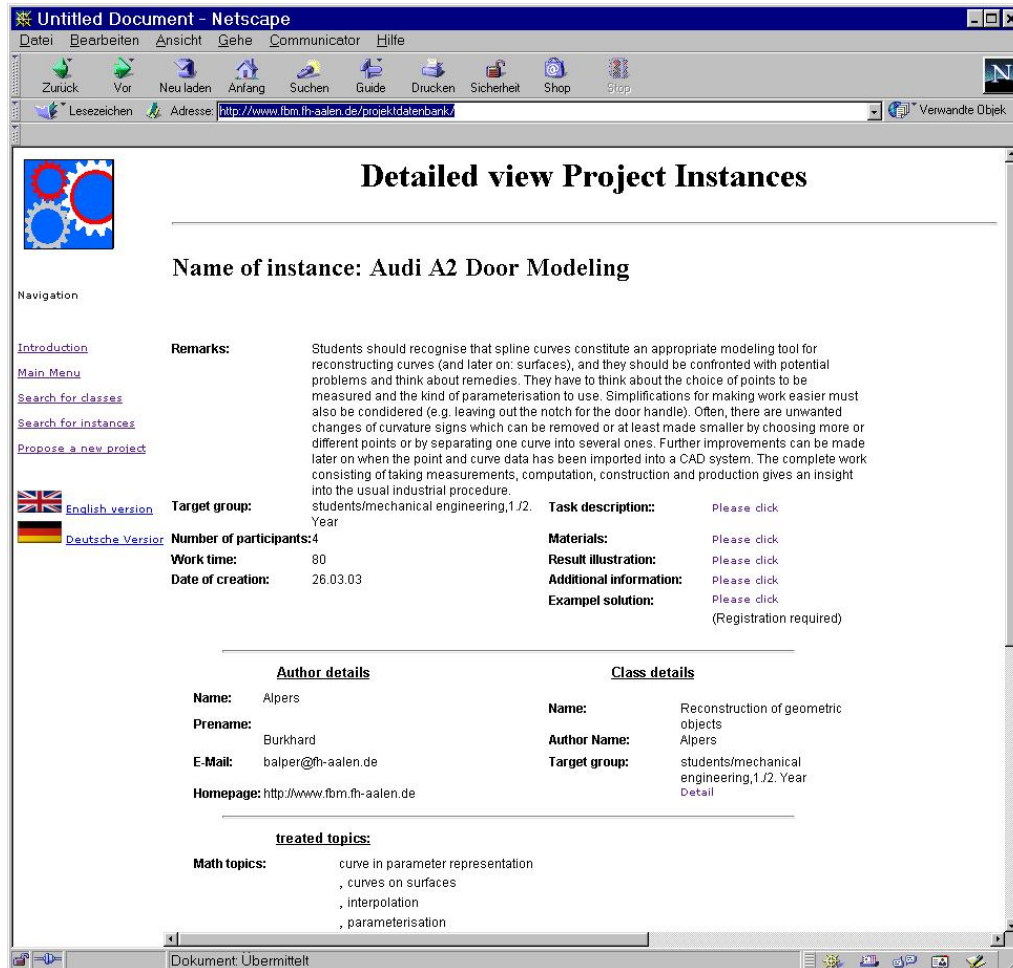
Untitled Document - Netscape

Datei Bearbeiten Ansicht Gehe Communicator Hilfe

Zurück Vor Neu laden Anfang Suchen Guide Drucken Sicherheit Shop Stop

Lesezeichen Adresse: http://www.fbm.fh-aalen.de/projektdatenbank/ Verwandte Objek

# Detailed view Project Instances

## Name of instance: Audi A2 Door Modeling

Navigation

Introduction
Main Menu
Search for classes
Search for instances
Propose a new project

English version
Deutsche Version

Remarks: Students should recognise that spline curves constitute an appropriate modeling tool for reconstructing curves (and later on: surfaces), and they should be confronted with potential problems and think about remedies. They have to think about the choice of points to be measured and the kind of parameterisation to use. Simplifications for making work easier must also be condidered (e.g. leaving out the notch for the door handle). Often, there are unwanted changes of curvature signs which can be removed or at least made smaller by choosing more or different points or by separating one curve into several ones. Further improvements can be made later on when the point and curve data has been imported into a CAD system. The complete work consisting of taking measurements, computation, construction and production gives an insight into the usual industrial procedure.

| | | | |
|---|---|---|---|
| Target group: | students/mechanical engineering,1./2. Year | Task description:: | Please click |
| Number of participants: | 4 | Materials: | Please click |
| Work time: | 80 | Result illustration: | Please click |
| Date of creation: | 26.03.03 | Additional information: | Please click |
| | | Exampel solution: | Please click (Registration required) |

Author details

Name: Alpers
Prename: Burkhard
E-Mail: balper@fh-aalen.de
Homepage: http://www.fbm.fh-aalen.de

Class details

Name: Reconstruction of geometric objects
Author Name: Alpers
Target group: students/mechanical engineering,1./2. Year
Detail

treated topics:

Math topics: curve in parameter representation
, curves on surfaces
, interpolation
, parameterisation

Dokument: Übermittelt